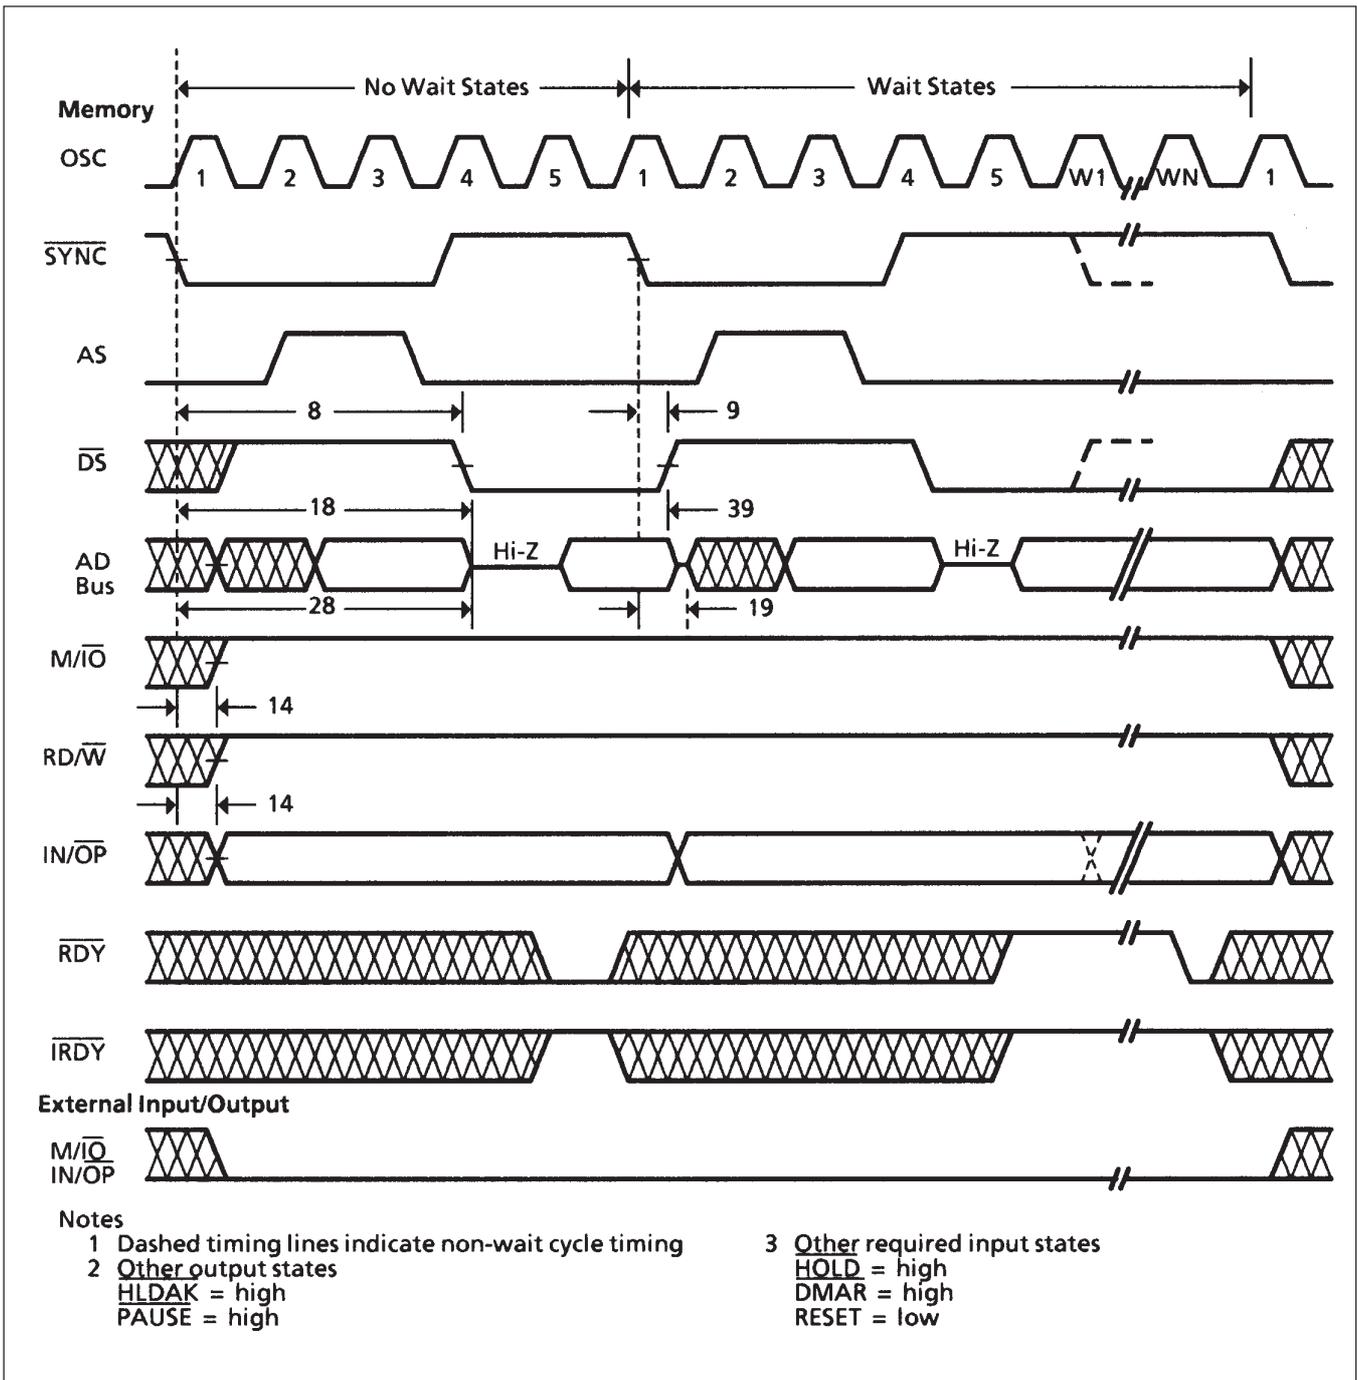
No Wait States

Wait States

Memory

OSC

1 2 3 4 5 1 2 3 4 5 W1 WN 1

$\overline{SYNC}$

AS

8

9

$\overline{DS}$

18

39

AD Bus

Hi-Z

Hi-Z

28

19

M/$\overline{IO}$

14

RD/$\overline{W}$

14

IN/$\overline{OP}$

$\overline{RDY}$

$\overline{IRDY}$

External Input/Output

M/$\overline{IO}$
IN/$\overline{OP}$

Notes
1 Dashed timing lines indicate non-wait cycle timing
2 Other output states
$\overline{HLDAK}$ = high
$\overline{PAUSE}$ = high

3 Other required input states
$\overline{HOLD}$ = high
DMAR = high
RESET = low